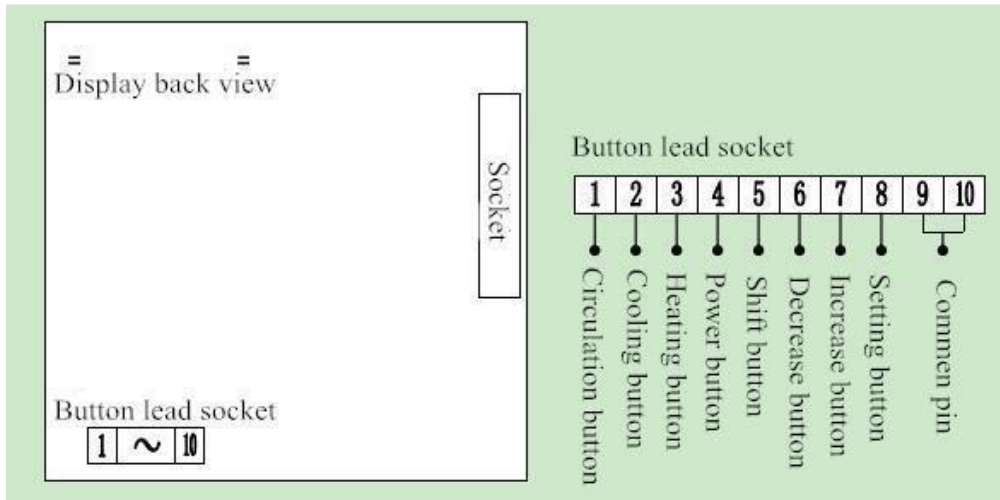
Display back view

Socket

Button lead socket

| 1 | ~ | 10 |
|---|---|---|

Button lead socket

| 1 | 2 | 3 | 4 | 5 | 6 | 7 | 8 | 9 | 10 |
|---|---|---|---|---|---|---|---|---|---|

Circulation button
Cooling button
Heating button
Power button
Shift button
Decrease button
Increase button
Setting button
Commen pin